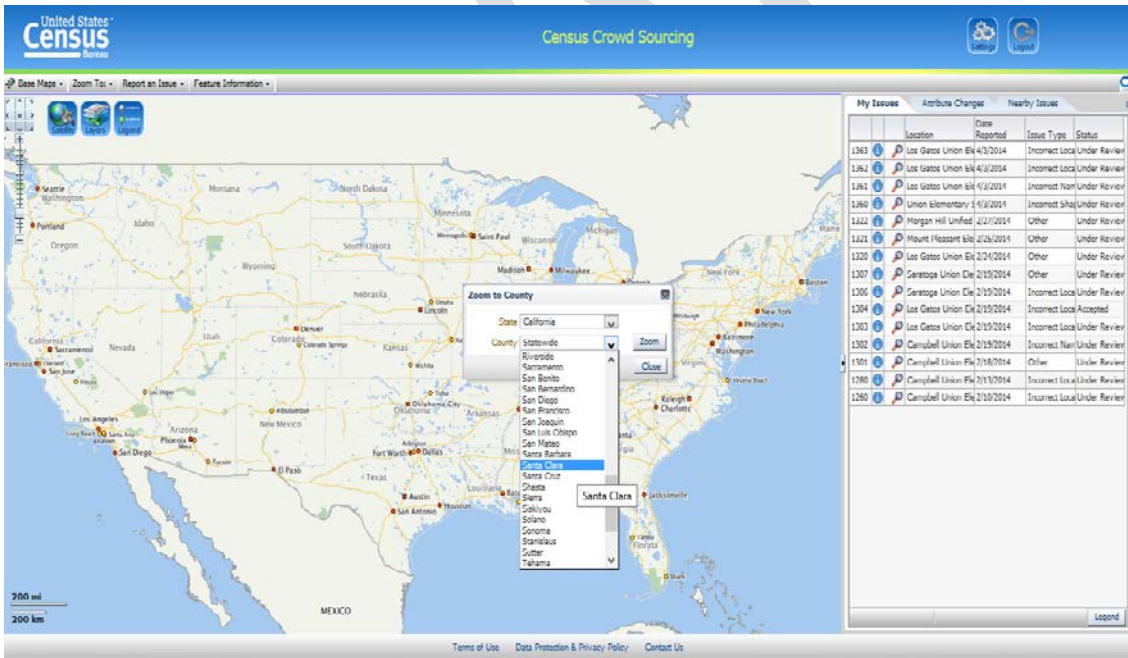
United States Census Bureau

Census Crowd Sourcing

Settings Logout

Base Maps ▾ Zoom To: ▾ Report an Issue ▾ Feature Information ▾

Satellite Layers Legend

My Issues Attribute Changes Nearby Issues

| | | | Location | Date Reported | Issue Type | Status |
|---|---|---|---|---|---|---|
| 1363 | | | Los Gatos Union Ele | 4/3/2014 | Incorrect Loca | Under Review |
| 1362 | | | Los Gatos Union Ele | 4/3/2014 | Incorrect Loca | Under Review |
| 1361 | | | Los Gatos Union Ele | 4/3/2014 | Incorrect Nam | Under Review |
| 1360 | | | Union Elementary S | 4/3/2014 | Incorrect Sha | Under Review |
| 1322 | | | Morgan Hill Unified | 2/27/2014 | Other | Under Review |
| 1321 | | | Mount Pleasant Ele | 2/25/2014 | Other | Under Review |
| 1320 | | | Los Gatos Union Ele | 2/24/2014 | Other | Under Review |
| 1307 | | | Saratoga Union Ele | 2/19/2014 | Other | Under Review |
| 1306 | | | Saratoga Union Ele | 2/19/2014 | Incorrect Loca | Under Review |
| 1304 | | | Los Gatos Union Ele | 2/19/2014 | Incorrect Loca | Accepted |
| 1303 | | | Los Gatos Union Ele | 2/19/2014 | Incorrect Loca | Under Review |
| 1302 | | | Campbell Union Ele | 2/19/2014 | Incorrect Nam | Under Review |
| 1301 | | | Campbell Union Ele | 2/18/2014 | Other | Under Review |
| 1280 | | | Campbell Union Ele | 2/13/2014 | Incorrect Loca | Under Review |
| 1260 | | | Campbell Union Ele | 2/10/2014 | Incorrect Loca | Under Review |

Legend

Zoom to County
State California
County Statewide
Zoom
Close
Riverside
Sacramento
San Benito
San Bernardino
San Diego
San Francisco
San Joaquin
San Luis Obispo
San Mateo
Santa Barbara
Santa Clara
Santa Cruz
Shasta
Sierra
Siskiyou
Solano
Sonoma
Stanislaus
Sutter
Tehama

Santa Clara

Seattle Washington Portland Oregon Idaho Montana North Dakota Minnesota Minneapolis Saint Paul Wisconsin Michigan Maine South Dakota Wyoming Madison Milwaukee Detroit New York Boston Nebraska Omaha Lincoln New York Philadelphia Denver Colorado Colorado Springs Kansas Utah Nevada California Sacramento San Francisco Oakland San Jose Fresno Las Vegas Wichita Baltimore Washington Virginia Beach Tulsa Oklahoma City Oklahoma Arkansas Raleigh Charlotte Albuquerque New Mexico Arizona Los Angeles Long Beach Santa Ana Phoenix Mesa San Diego Tucson El Paso Arlington Fort Worth Dallas Texas Austin San Antonio Houston Louisiana Jacksonville Tampa Florida Miami MEXICO

200 mi
200 km

Terms of Use Data Protection & Privacy Policy Contact Us